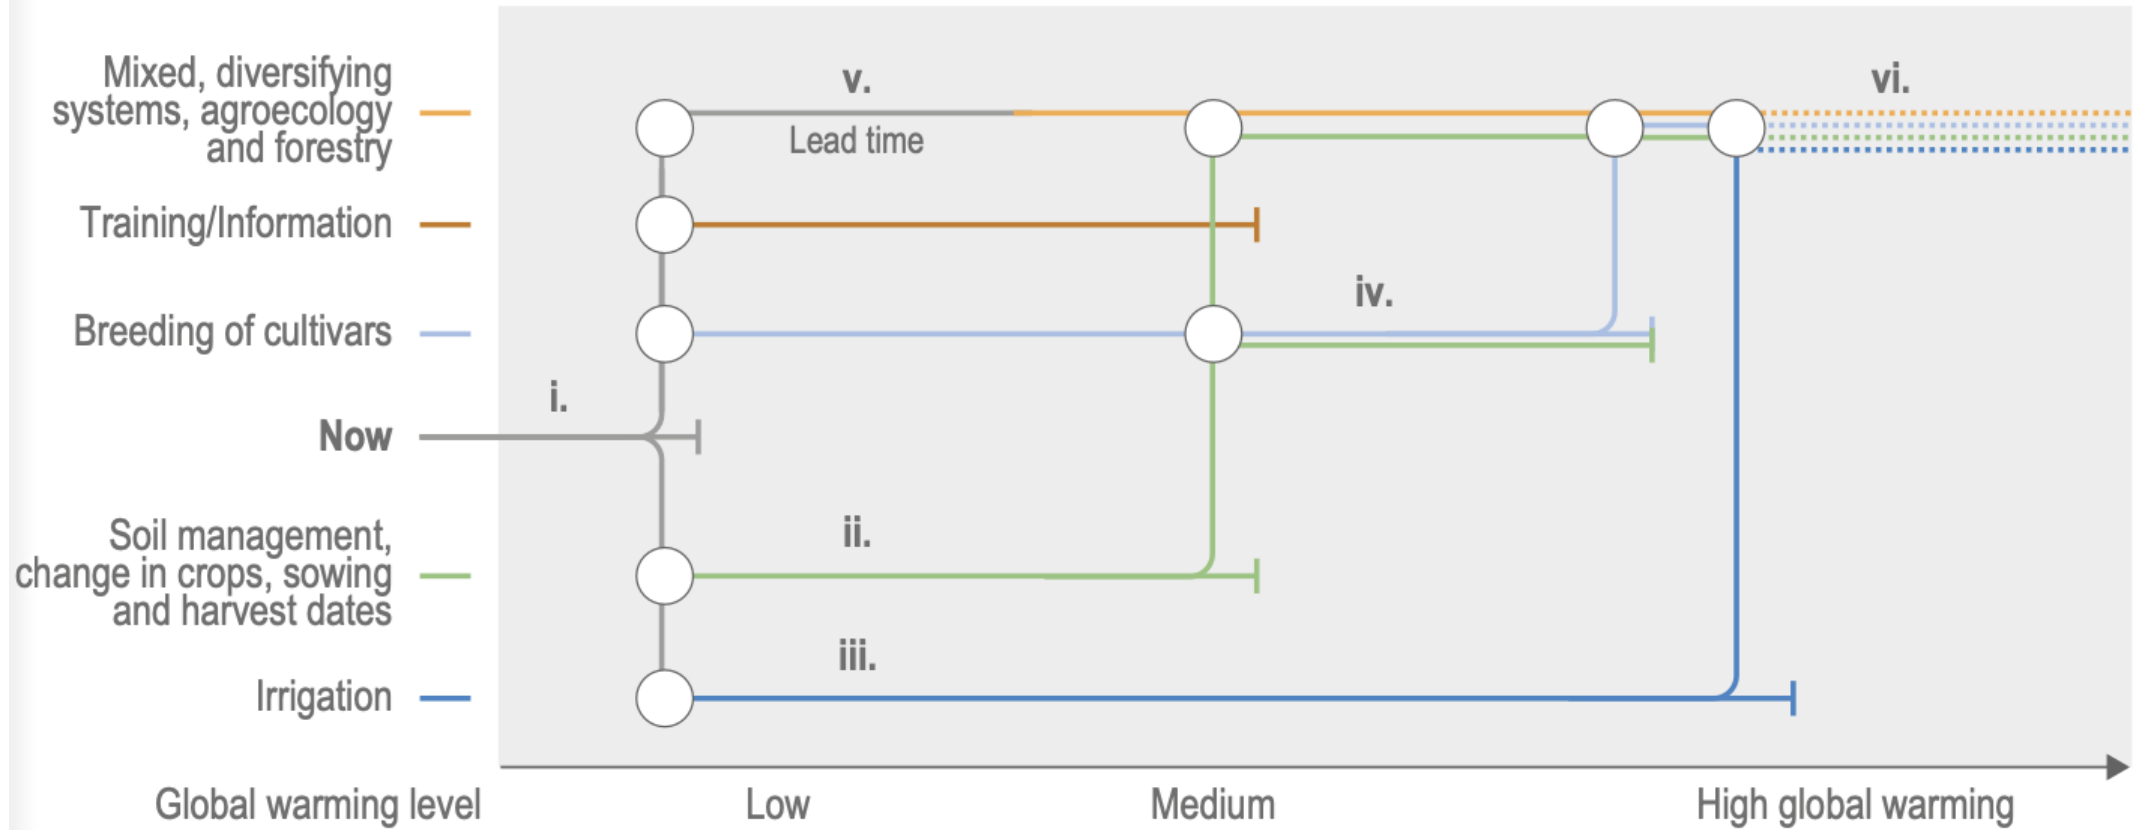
Mixed, diversifying systems, agroecology and forestry

Training/Information

Breeding of cultivars

Now

Soil management, change in crops, sowing and harvest dates

Irrigation

v.

Lead time

vi.

iv.

i.

ii.

iii.

Global warming level

Low

Medium

High global warming